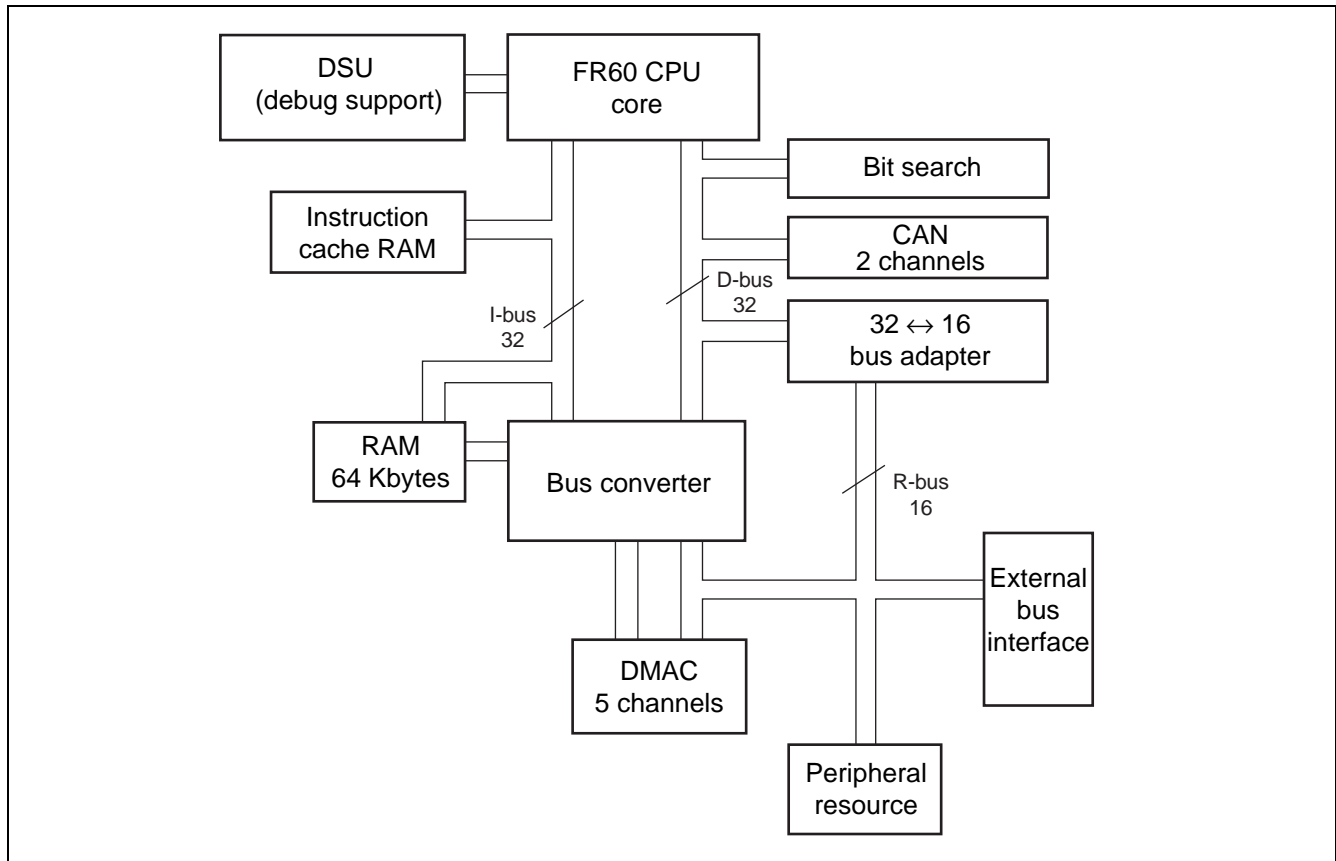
DSU
(debug support)

FR60 CPU
core

Bit search

Instruction
cache RAM

CAN
2 channels

D-bus
32

I-bus
32

$32 \leftrightarrow 16$
bus adapter

RAM
64 Kbytes

Bus converter

R-bus
16

External
bus
interface

DMAC
5 channels

Peripheral
resource